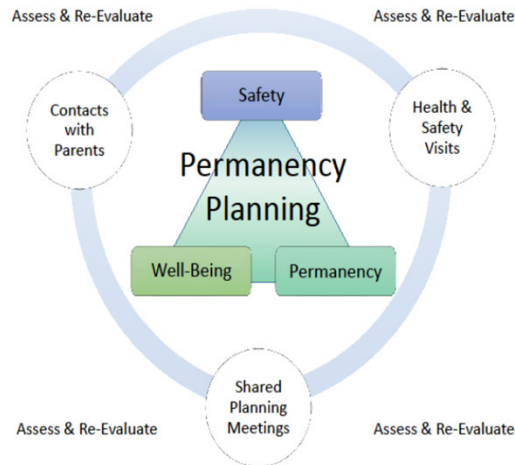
Assess & Re-Evaluate

Assess & Re-Evaluate

Contacts with Parents

Safety

Health & Safety Visits

Permanency Planning

Well-Being

Permanency

Shared Planning Meetings

Assess & Re-Evaluate

Assess & Re-Evaluate